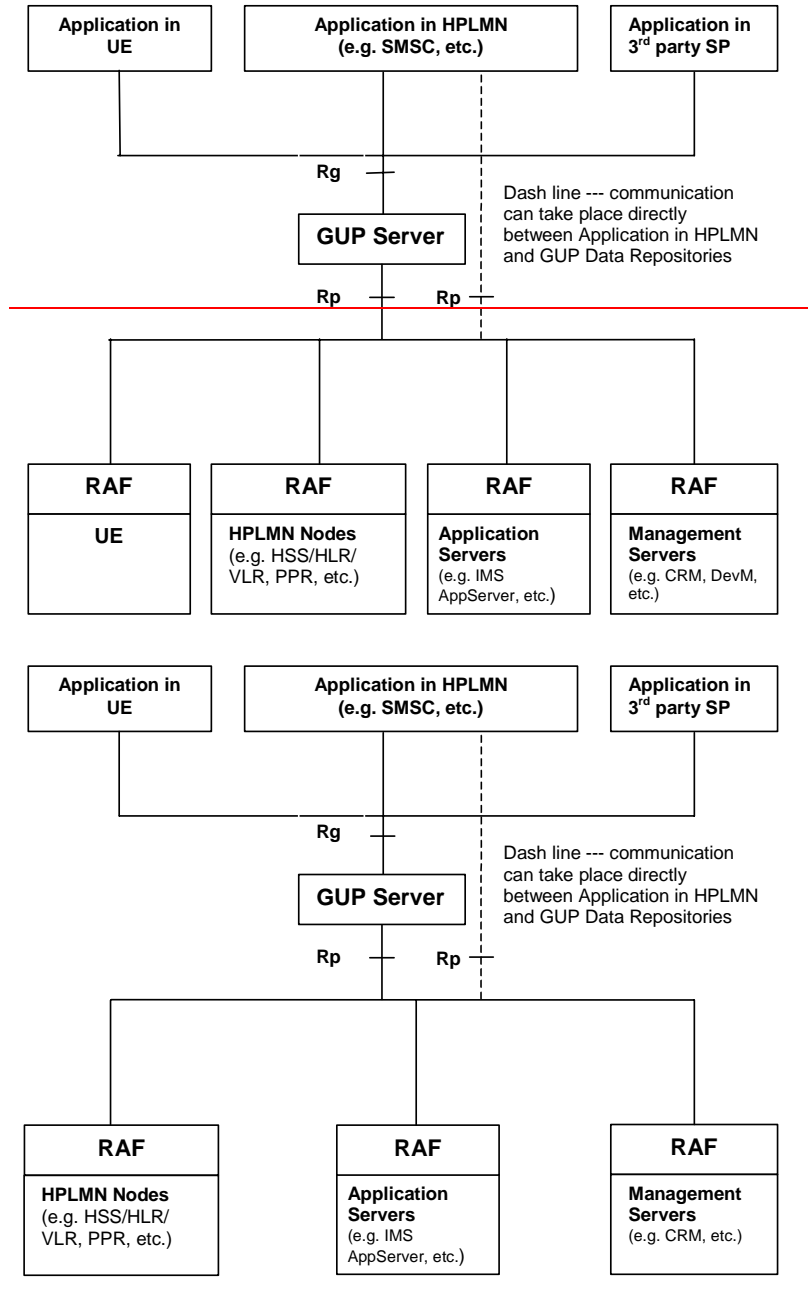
Application in UE

Application in HPLMN (e.g. SMSC, etc.)

Application in 3$^{rd}$ party SP

Rg

Dash line --- communication can take place directly between Application in HPLMN and GUP Data Repositories

GUP Server

Rp

Rp

RAF

UE

RAF

HPLMN Nodes (e.g. HSS/HLR/ VLR, PPR, etc.)

RAF

Application Servers (e.g. IMS AppServer, etc.)

RAF

Management Servers (e.g. CRM, DevM, etc.)

Application in UE

Application in HPLMN (e.g. SMSC, etc.)

Application in 3$^{rd}$ party SP

Rg

Dash line --- communication can take place directly between Application in HPLMN and GUP Data Repositories

GUP Server

Rp

Rp

RAF

HPLMN Nodes (e.g. HSS/HLR/ VLR, PPR, etc.)

RAF

Application Servers (e.g. IMS AppServer, etc.)

RAF

Management Servers (e.g. CRM, etc.)